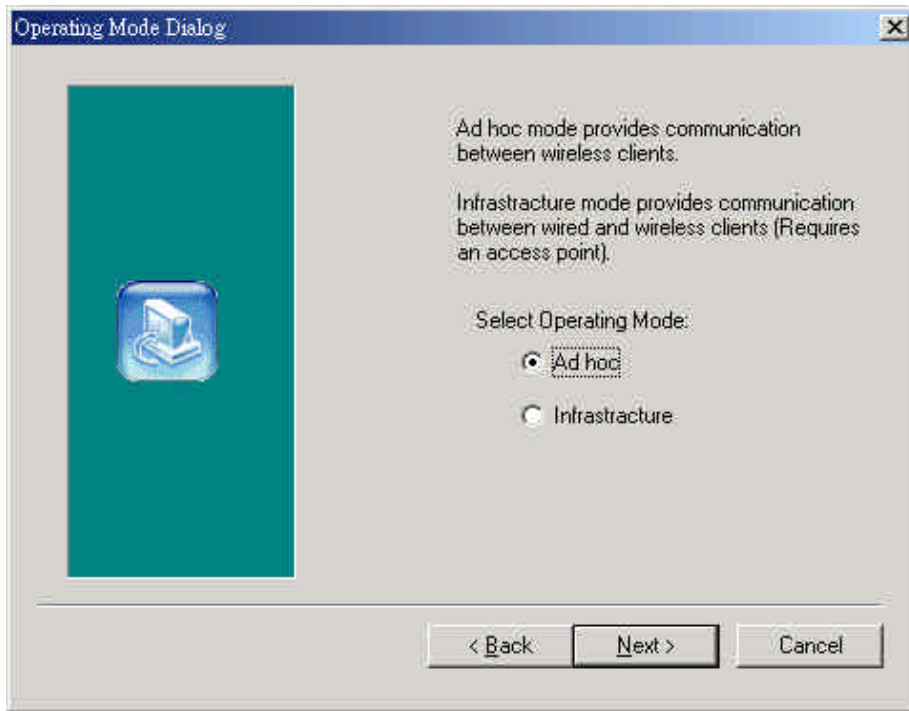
Operating Mode Dialog

Ad hoc mode provides communication between wireless clients.

Infrastructure mode provides communication between wired and wireless clients (Requires an access point).

Select Operating Mode:

Ad hoc

Infrastructure

< Back

Next >

Cancel